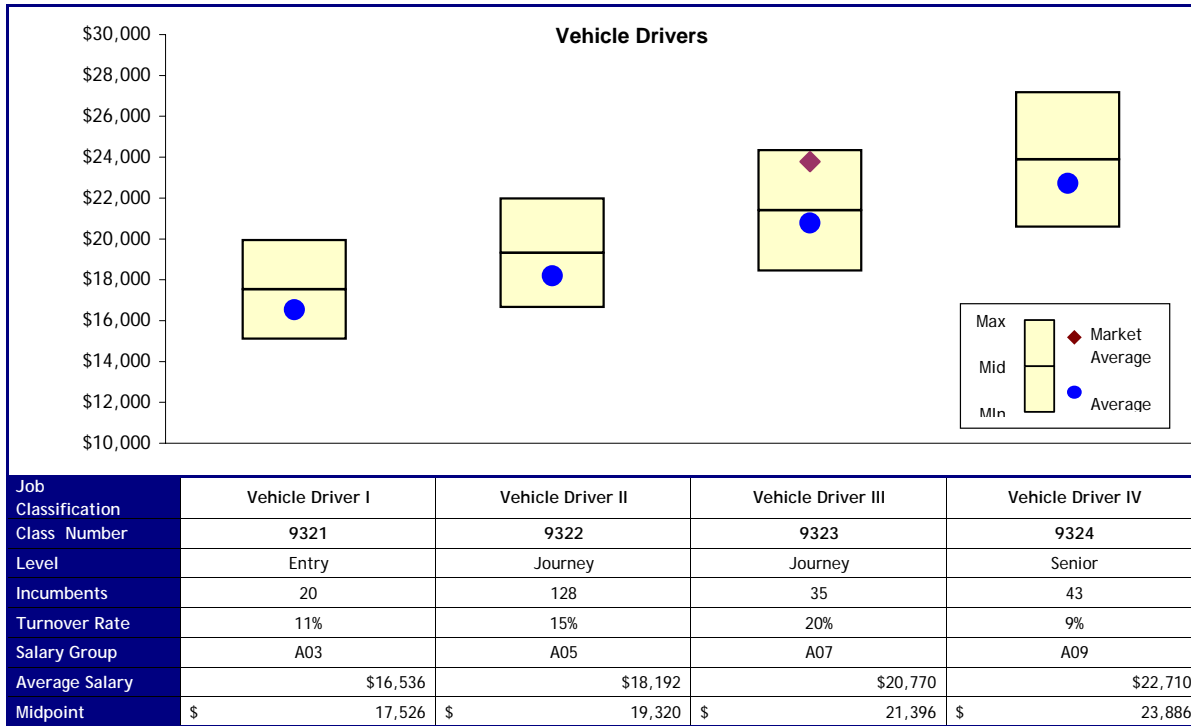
Vehicle Drivers

$30,000
$28,000
$26,000
$24,000
$22,000
$20,000
$18,000
$16,000
$14,000
$12,000
$10,000

Max
Mid
Min
Market Average
Average

| Job Classification | Vehicle Driver I | Vehicle Driver II | Vehicle Driver III | Vehicle Driver IV |
|---|---|---|---|---|
| Class Number | 9321 | 9322 | 9323 | 9324 |
| Level | Entry | Journey | Journey | Senior |
| Incumbents | 20 | 128 | 35 | 43 |
| Turnover Rate | 11% | 15% | 20% | 9% |
| Salary Group | A03 | A05 | A07 | A09 |
| Average Salary | $16,536 | $18,192 | $20,770 | $22,710 |
| Midpoint | $ 17,526 | $ 19,320 | $ 21,396 | $ 23,886 |